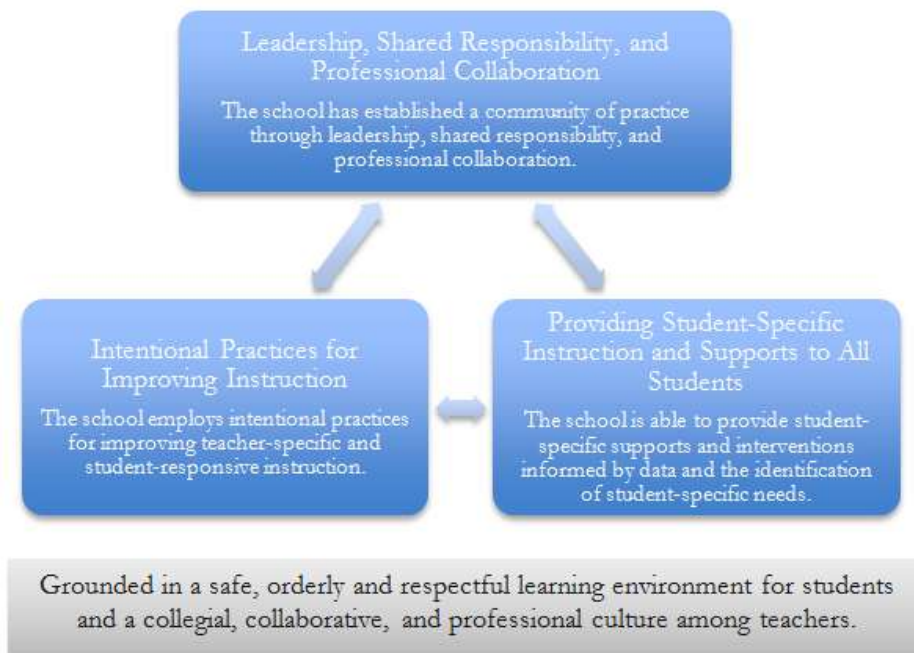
Leadership, Shared Responsibility, and Professional Collaboration

The school has established a community of practice through leadership, shared responsibility, and professional collaboration.

Intentional Practices for Improving Instruction

The school employs intentional practices for improving teacher-specific and student-responsive instruction.

Providing Student-Specific Instruction and Supports to All Students

The school is able to provide student-specific supports and interventions informed by data and the identification of student-specific needs.

Grounded in a safe, orderly and respectful learning environment for students and a collegial, collaborative, and professional culture among teachers.